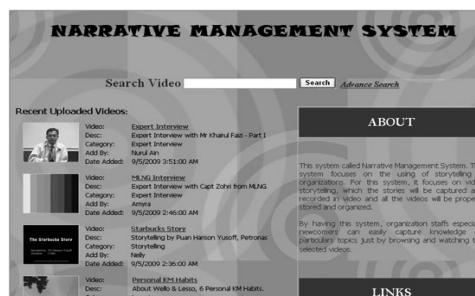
NARRATIVE MANAGEMENT SYSTEM

Search Video Search Advance Search

Recent Uploaded Videos:

Video: Expert Interview
Desc: Expert Interview with Mr Khairul Fazi - Part I
Category: Expert Interview
Add By: Nurul Ain
Date Added: 9/5/2009 3:51:00 AM

Video: MLNG Interview
Desc: Expert Interview with Capt Zohri from MLNG
Category: Expert Interview
Add By: Amyra
Date Added: 9/5/2009 2:46:00 AM

The Starbucks Story

Video: Starbucks Story
Desc: Storytelling by Puan Hanson Yusoff, Petronas
Category: Storytelling
Add By: Nelly
Date Added: 9/5/2009 2:36:00 AM

Video: Personal KM Habits
Desc: About Wello & Lesso, 6 Personal KM Habits.

ABOUT

This system called Narrative Management System. T system focuses on the using of storytelling organizations. For this system, it focuses on vid storytelling, which the stories will be captured a recorded in video and all the videos will be prope stored and organized.

By having this system, organization staffs especi newcomers can easily capture knowledge particulars topics just by browsing and watching t selected videos.

LINKS